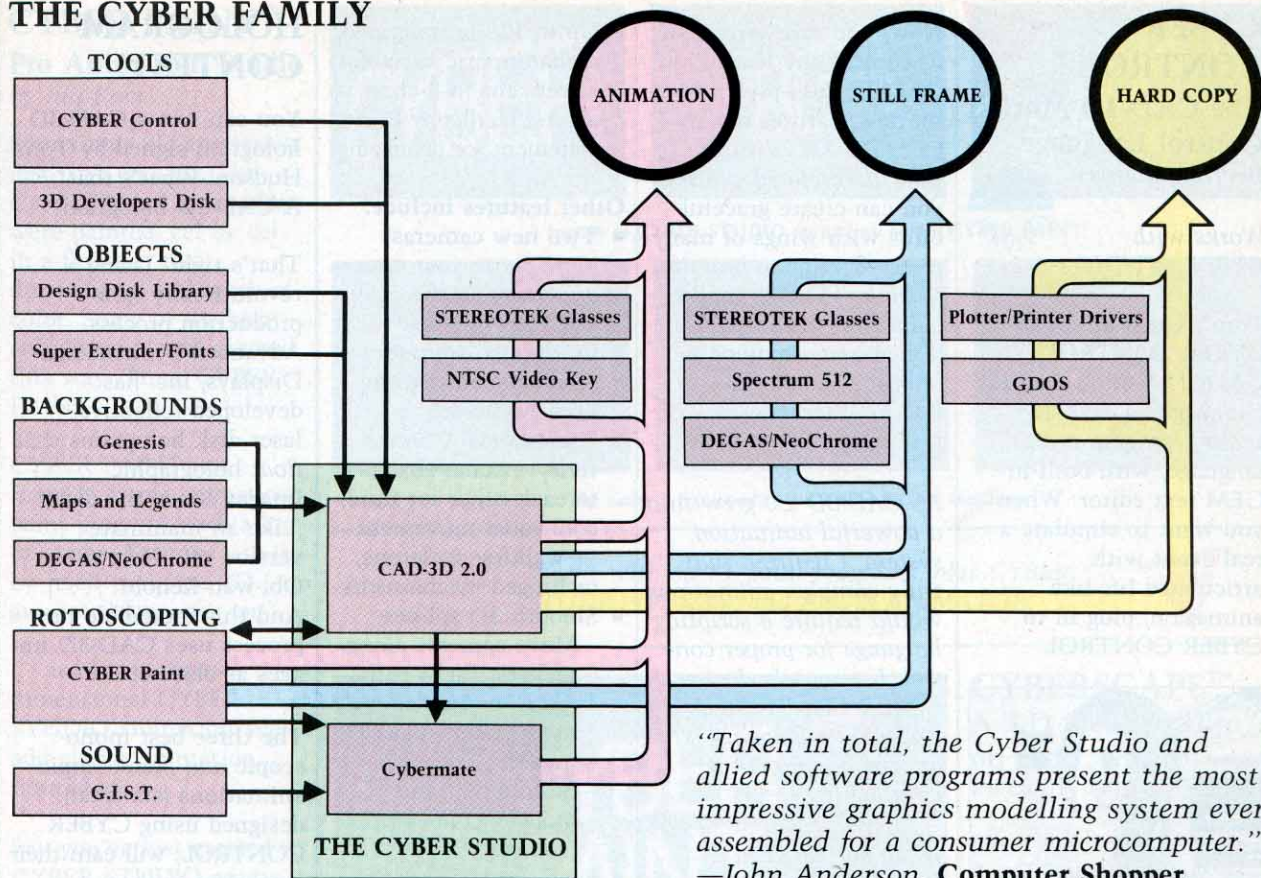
THE CYBER FAMILY

TOOLS

CYBER Control

3D Developers Disk

OBJECTS

Design Disk Library

Super Extruder/Fonts

BACKGROUNDS

Genesis

Maps and Legends

DEGAS/NeoChrome

ROTOSCOPING

CYBER Paint

SOUND

G.I.S.T.

CAD-3D 2.0

Cybermate

THE CYBER STUDIO

ANIMATION

STILL FRAME

HARD COPY

STEREOTEK Glasses

NTSC Video Key

STEREOTEK Glasses

Spectrum 512

DEGAS/NeoChrome

Plotter/Printer Drivers

GDOS

"Taken in total, the Cyber Studio and allied software programs present the most impressive graphics modelling system ever assembled for a consumer microcomputer."
—John Anderson, Computer Shopper